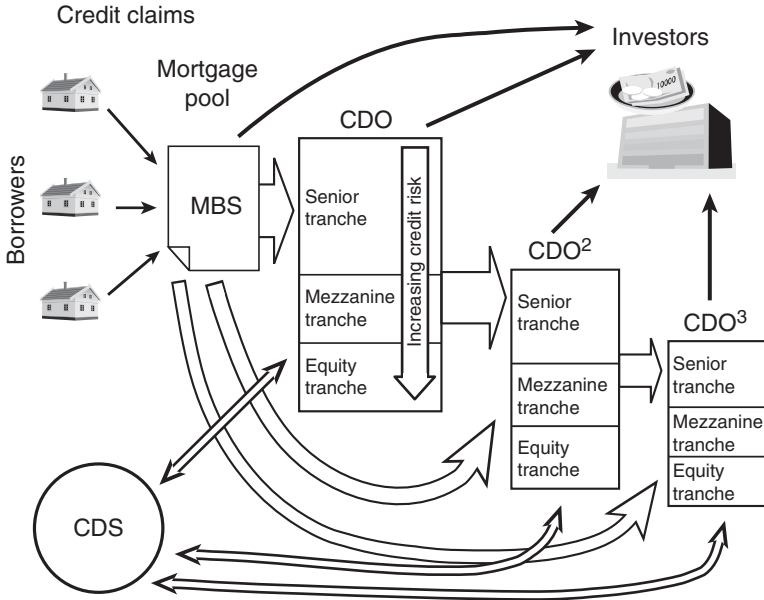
Credit claims

Investors

10000

Mortgage pool

Borrowers

MBS

CDO

Senior tranche

Mezzanine tranche

Equity tranche

Increasing credit risk

$CDO^2$

Senior tranche

Mezzanine tranche

Equity tranche

$CDO^3$

Senior tranche

Mezzanine tranche

Equity tranche

CDS